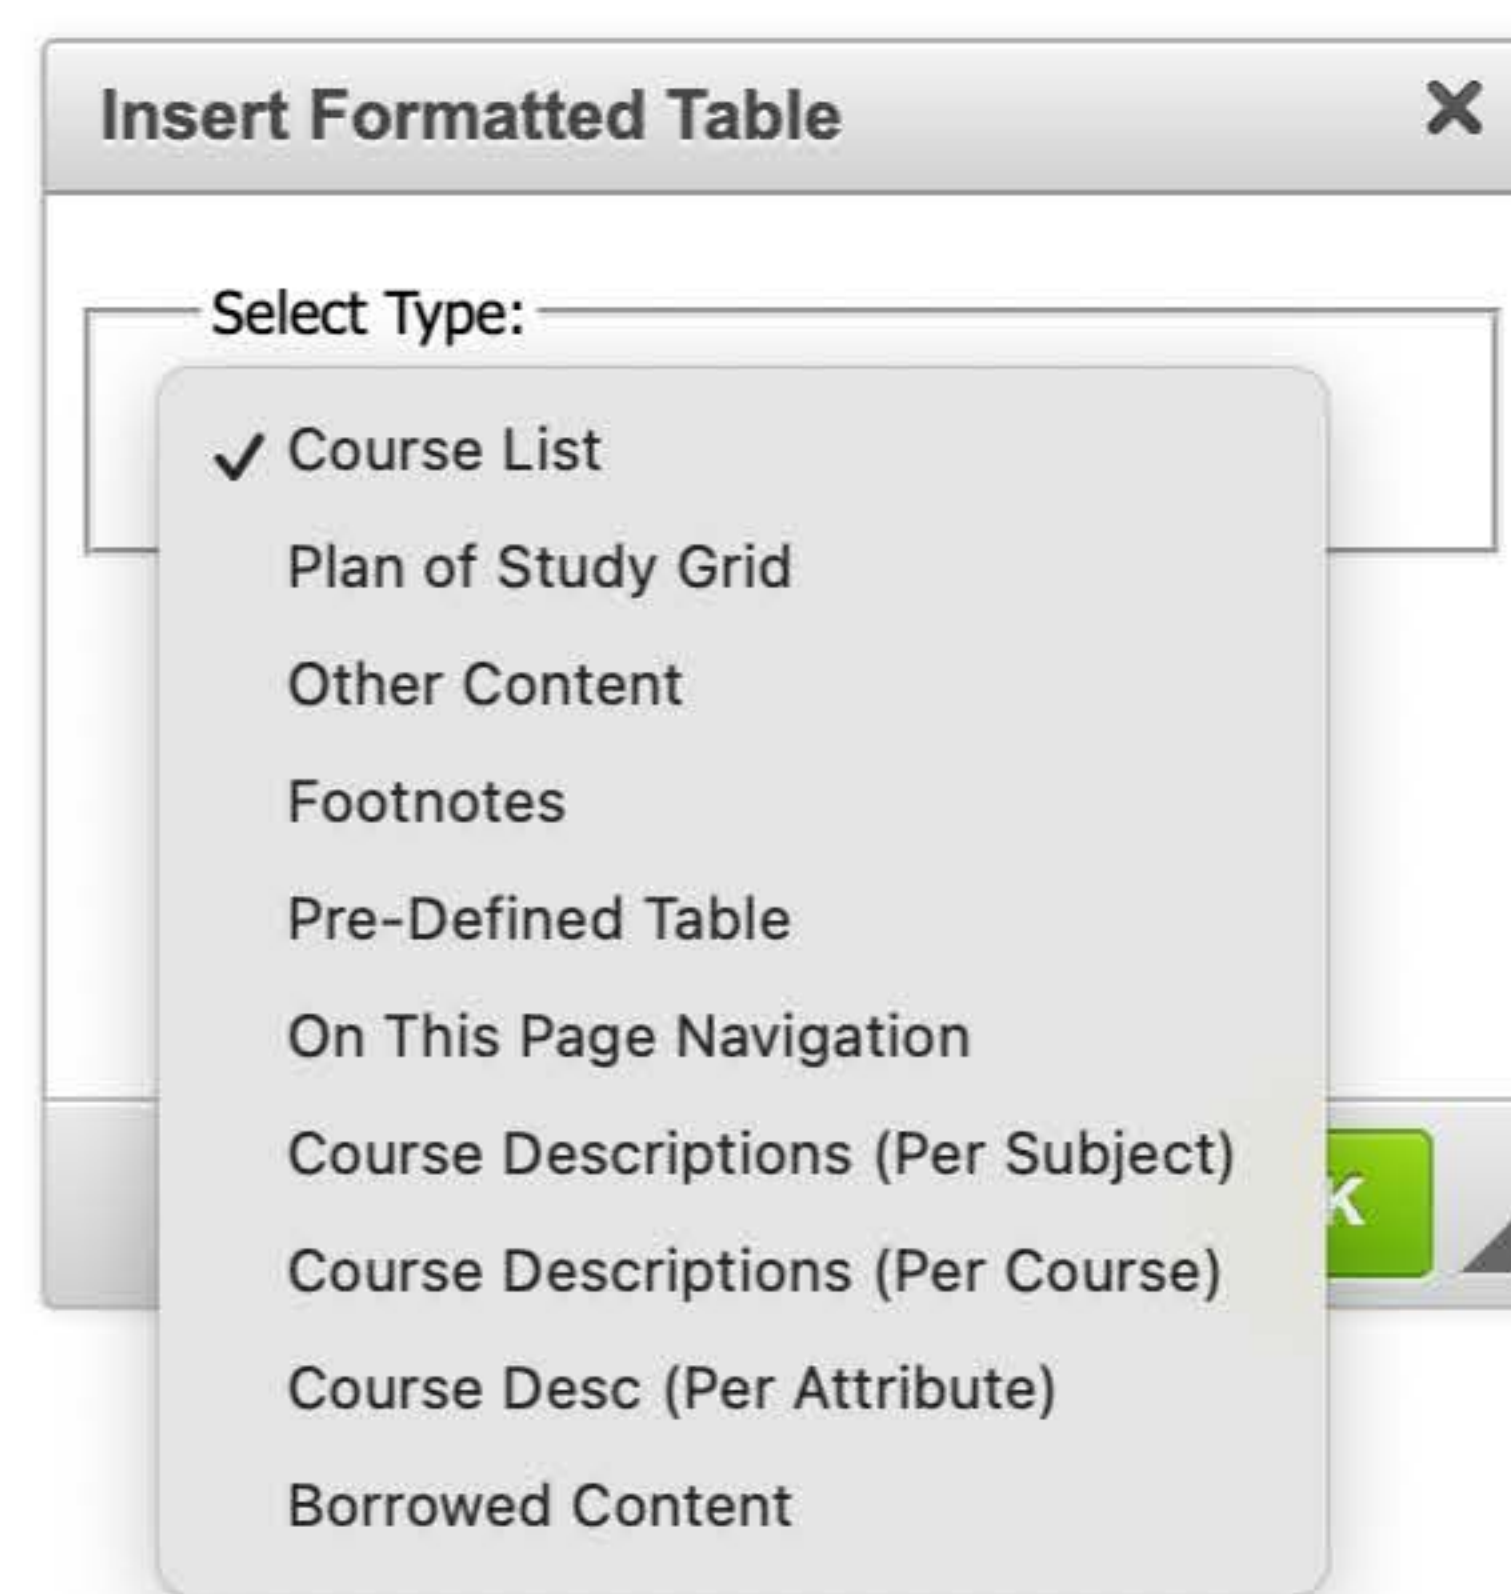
Insert Formatted Table

X

Select Type:

✓ Course List

Plan of Study Grid

Other Content

Footnotes

Pre-Defined Table

On This Page Navigation

Course Descriptions (Per Subject)

Course Descriptions (Per Course)

Course Desc (Per Attribute)

Borrowed Content

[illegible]K